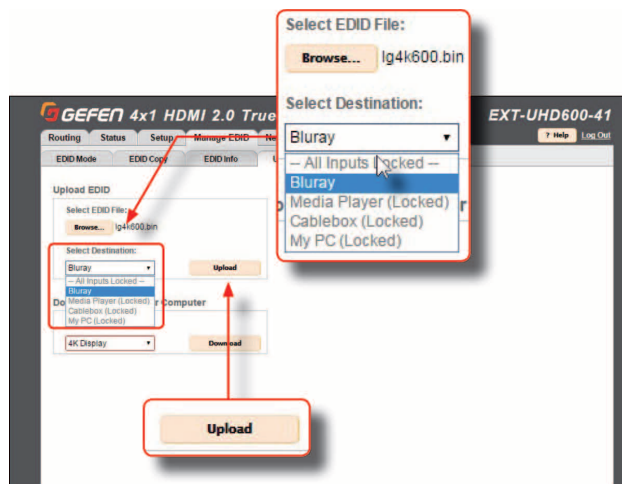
Select EDID File:

Browse... lg4k600.bin

Select Destination:

Bluray

-- All Inputs Locked --
Bluray
Media Player (Locked)
Cablebox (Locked)
My PC (Locked)

GEFEN 4x1 HDMI 2.0 True

EXT-UHD600-41

Routing | Status | Setup | Manage EDID | Ne

? Help | Log Out

EDID Mode | EDID Copy | EDID Info | U

Upload EDID

Select EDID File:

Browse... lg4k600.bin

Select Destination:

Bluray

Upload

-- All Inputs Locked --
Bluray
Media Player (Locked)
Cablebox (Locked)
My PC (Locked)

Do r Computer

4K Display

Download

Upload